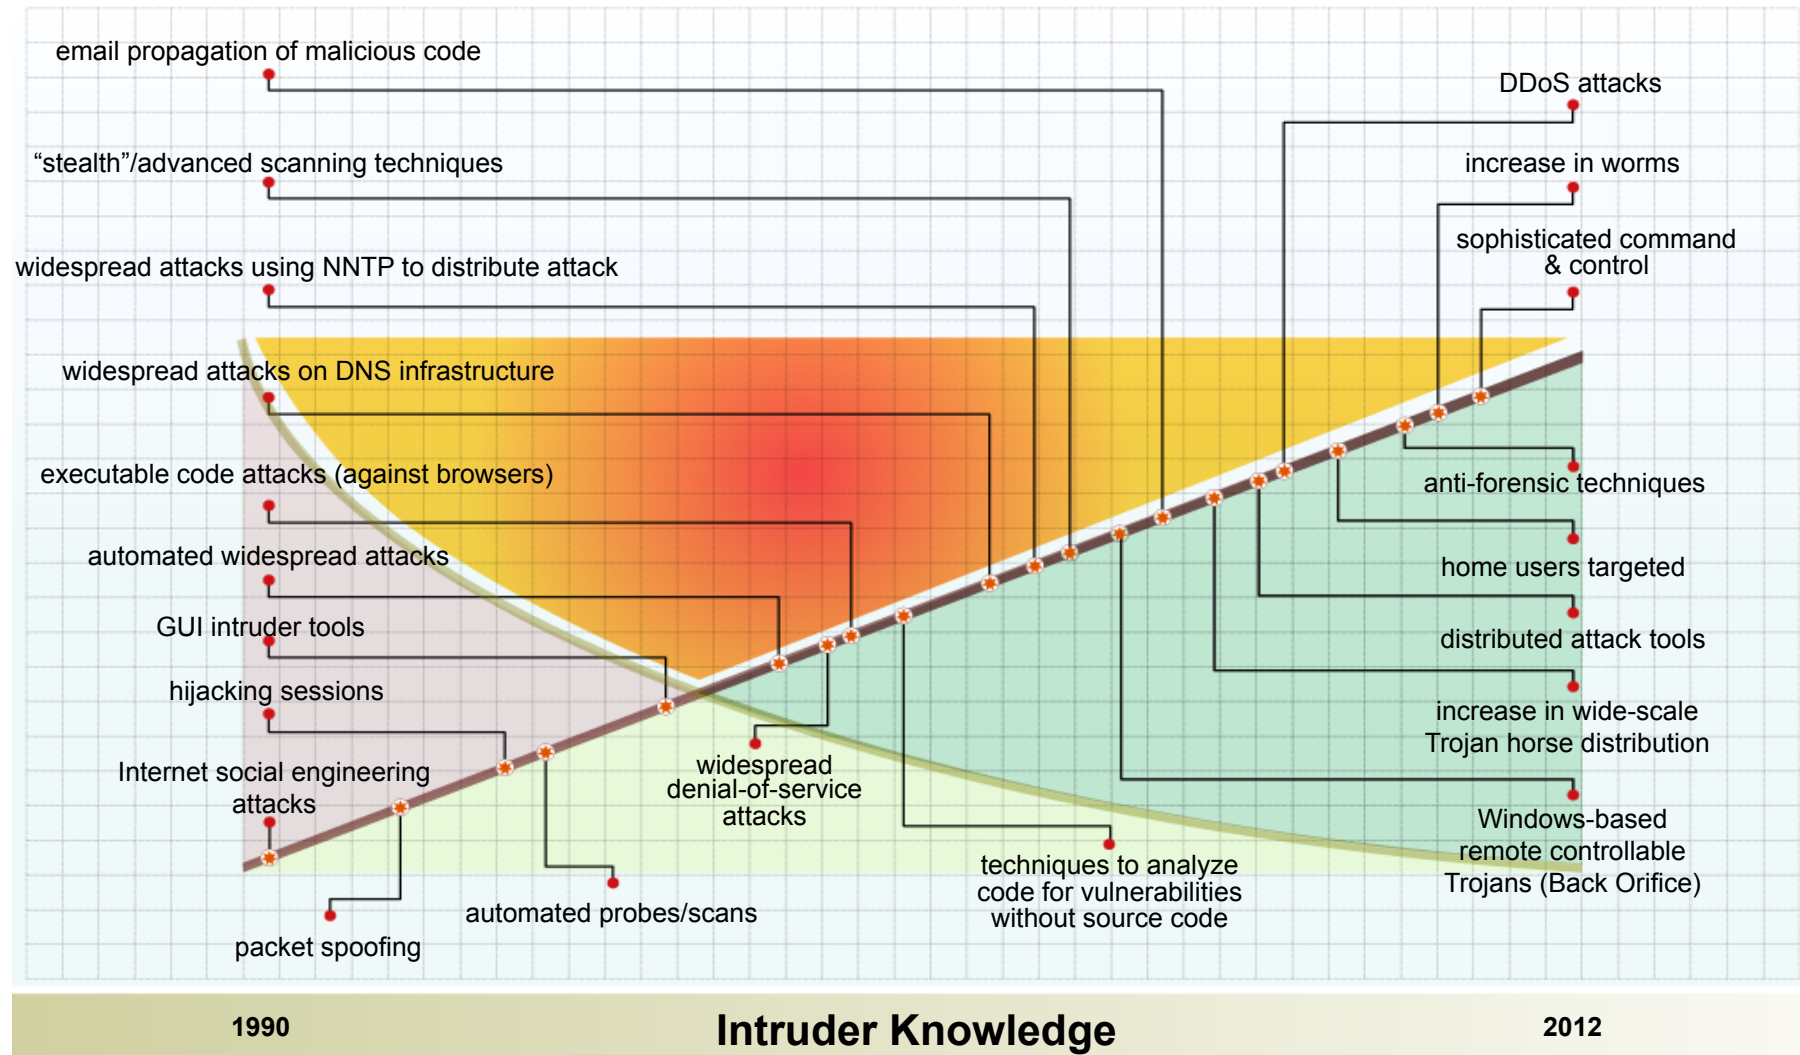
email propagation of malicious code

"stealth"/advanced scanning techniques

widespread attacks using NNTP to distribute attack

widespread attacks on DNS infrastructure

executable code attacks (against browsers)

automated widespread attacks

GUI intruder tools

hijacking sessions

Internet social engineering attacks

packet spoofing

automated probes/scans

widespread denial-of-service attacks

techniques to analyze code for vulnerabilities without source code

DDoS attacks

increase in worms

sophisticated command & control

anti-forensic techniques

home users targeted

distributed attack tools

increase in wide-scale Trojan horse distribution

Windows-based remote controllable Trojans (Back Orifice)

1990

Intruder Knowledge

2012